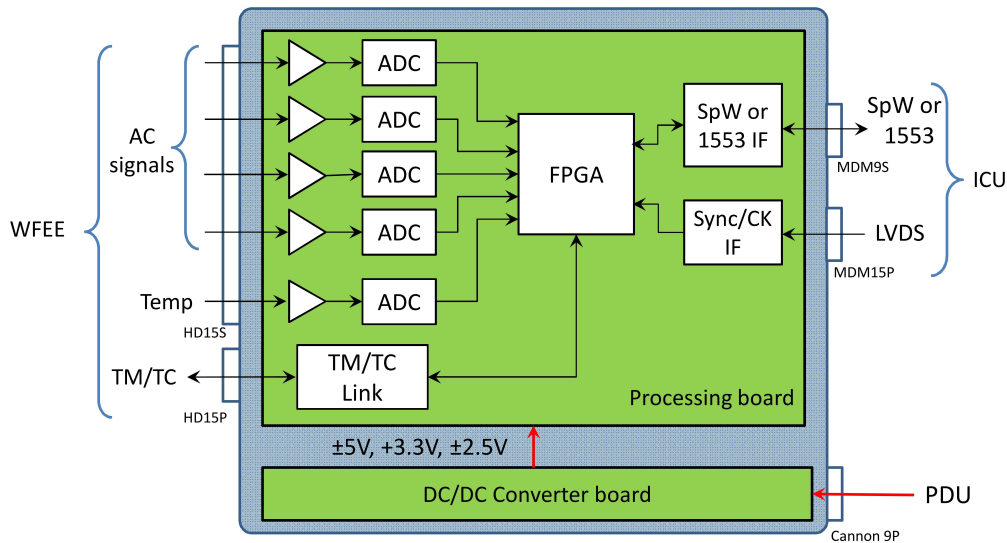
WFEE

AC signals

Temp

TM/TC

HD15S

HD15P

ADC

ADC

ADC

ADC

ADC

TM/TC Link

FPGA

SpW or 1553 IF

Sync/CK IF

SpW or 1553

LVDS

MDM9S

MDM15P

ICU

Processing board

±5V, +3.3V, ±2.5V

DC/DC Converter board

PDU

Cannon 9P